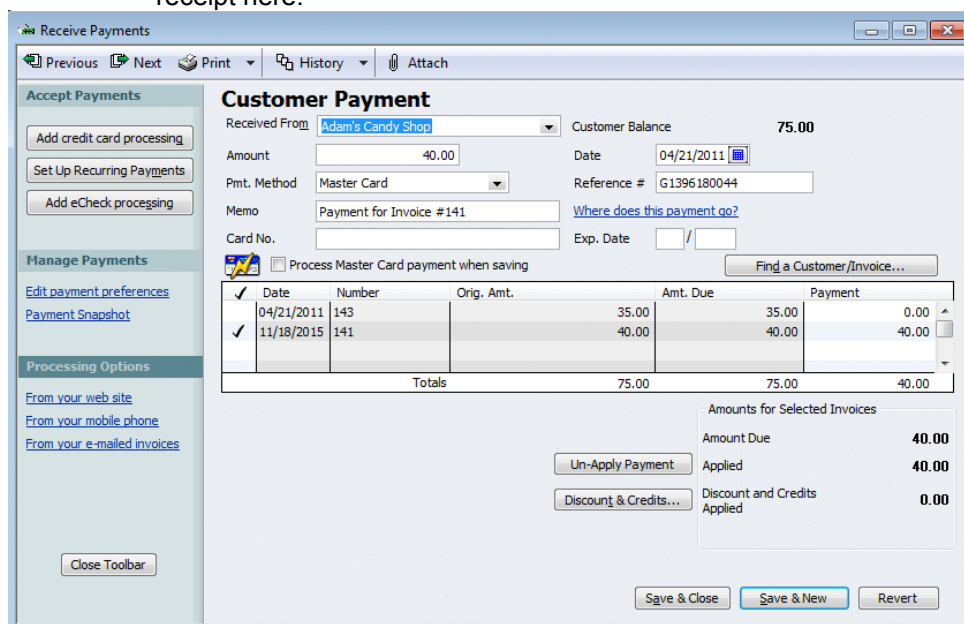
receipt here.

Receive Payments

Previous Next Print History Attach

Accept Payments

Add credit card processing

Set Up Recurring Payments

Add eCheck processing

Manage Payments

Edit payment preferences

Payment Snapshot

Processing Options

From your web site

From your mobile phone

From your e-mailed invoices

Close Toolbar

Customer Payment

Received From Adam's Candy Shop

Customer Balance 75.00

Amount 40.00

Date 04/21/2011

Pmt. Method Master Card

Reference # G1396180044

Memo Payment for Invoice #141

Where does this payment go?

Card No.

Exp. Date /

Process Master Card payment when saving

Find a Customer/Invoice...

| ✓ | Date | Number | Orig. Amt. | Amt. Due | Payment |
|---|---|---|---|---|---|
| | 04/21/2011 | 143 | 35.00 | 35.00 | 0.00 |
| ✓ | 11/18/2015 | 141 | 40.00 | 40.00 | 40.00 |
| | | Totals | 75.00 | 75.00 | 40.00 |

Amounts for Selected Invoices

Amount Due 40.00

Un-Apply Payment

Applied 40.00

Discount & Credits...

Discount and Credits Applied 0.00

Save & Close

Save & New

Revert